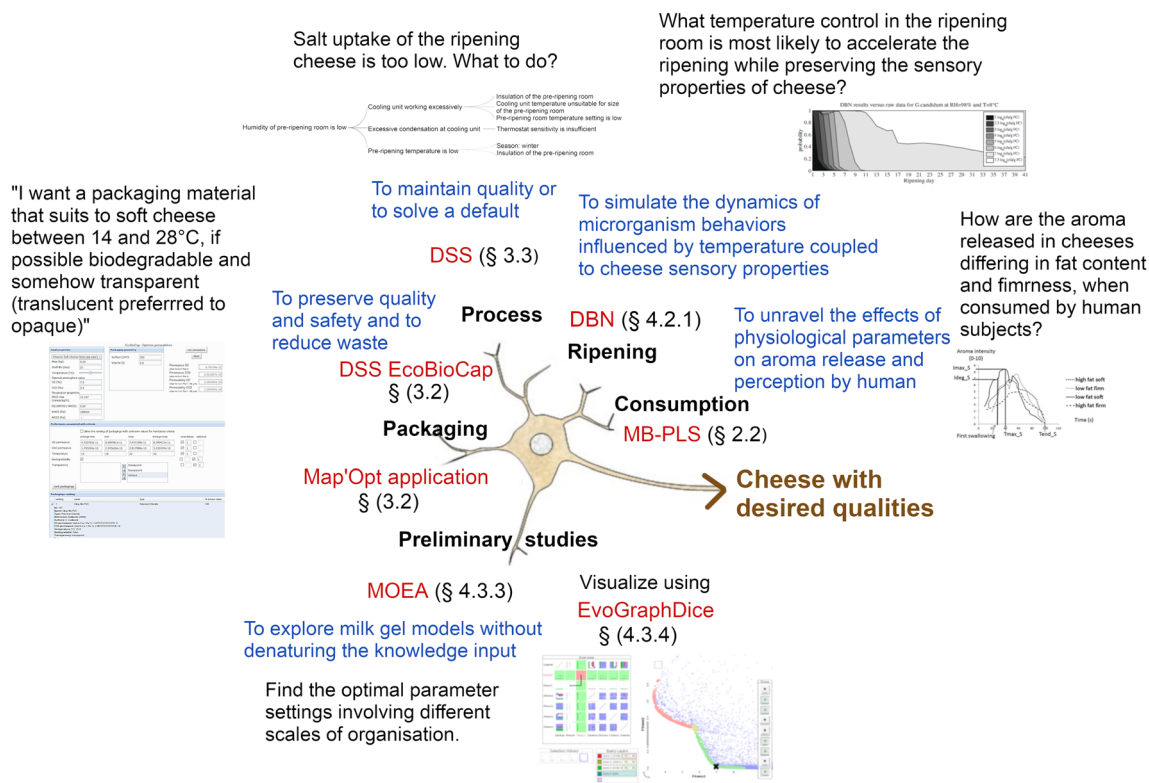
What temperature control in the ripening room is most likely to accelerate the ripening while preserving the sensory properties of cheese?

Salt uptake of the ripening cheese is too low. What to do?

Humidity of pre-ripening room is low

Cooling unit working excessively

Insulation of the pre-ripening room
Cooling unit temperature unsuitable for size of the pre-ripening room
Pre-ripening room temperature setting is low

Excessive condensation at cooling unit

Thermostat sensitivity is insufficient

Pre-ripening temperature is low

Season: winter
Insulation of the pre-ripening room

DBN results versus raw data for G.candidum at RH=99% and T=8°C

Ripening day

"I want a packaging material that suits to soft cheese between 14 and 28°C, if possible biodegradable and somehow transparent (translucent preferrred to opaque)"

To maintain quality or to solve a default

DSS (§ 3.3)

To simulate the dynamics of microrganism behaviors influenced by temperature coupled to cheese sensory properties

How are the aroma released in cheeses differing in fat content and fimrness, when consumed by human subjects?

To preserve quality and safety and to reduce waste

Process

DBN (§ 4.2.1)

To unravel the effects of physiological parameters on aroma release and perception by human

Ripening

DSS EcoBioCap § (3.2)

Consumption

Packaging

MB-PLS (§ 2.2)

Aroma intensity (0-10)

Imax_S

Ideg_S

high fat soft
low fat firm
low fat soft
high fat firm

Time (s)

First swallowing

Tmax_S

Tend_S

Map'Opt application § (3.2)

Cheese with desired qualities

Preliminary studies

MOEA (§ 4.3.3)

Visualize using EvoGraphDice § (4.3.4)

To explore milk gel models without denaturing the knowledge input

Find the optimal parameter settings involving different scales of organisation.